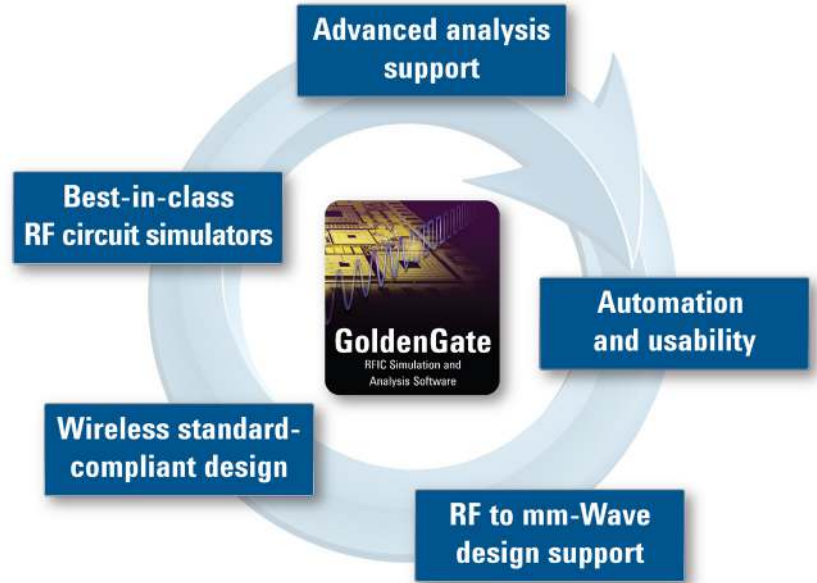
Advanced analysis support

Best-in-class RF circuit simulators

GoldenGate
RFIC Simulation and Analysis Software

Automation and usability

Wireless standard-compliant design

RF to mm-Wave design support